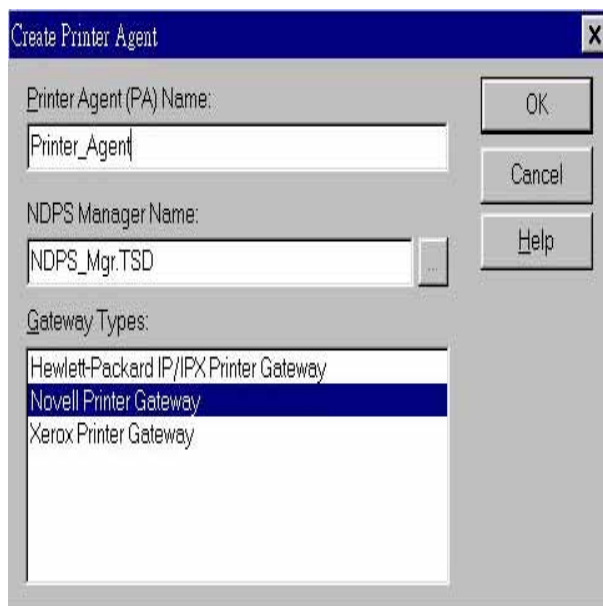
Create Printer Agent

X

Printer Agent (PA) Name:

Printer_Agent

OK

Cancel

NDPS Manager Name:

NDPS_Mgr.TSD

...

Help

Gateway Types:

Hewlett-Packard IP/IPX Printer Gateway
Novell Printer Gateway
Xerox Printer Gateway